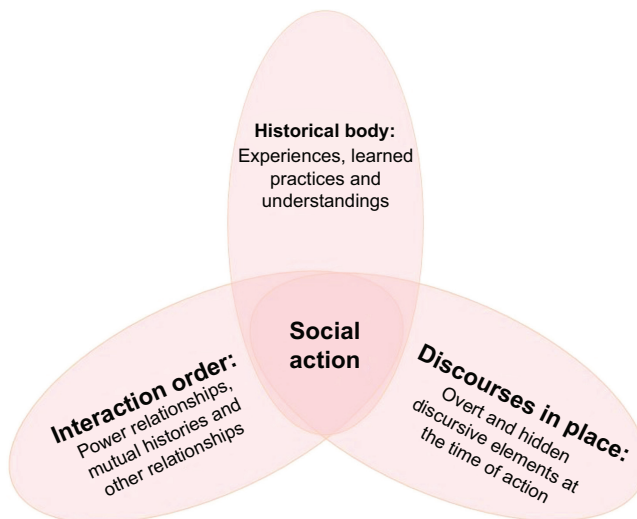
Historical body:
Experiences, learned practices and understandings

Social action

Interaction order:
Power relationships, mutual histories and other relationships

Discourses in place:
Overt and hidden discursive elements at the time of action